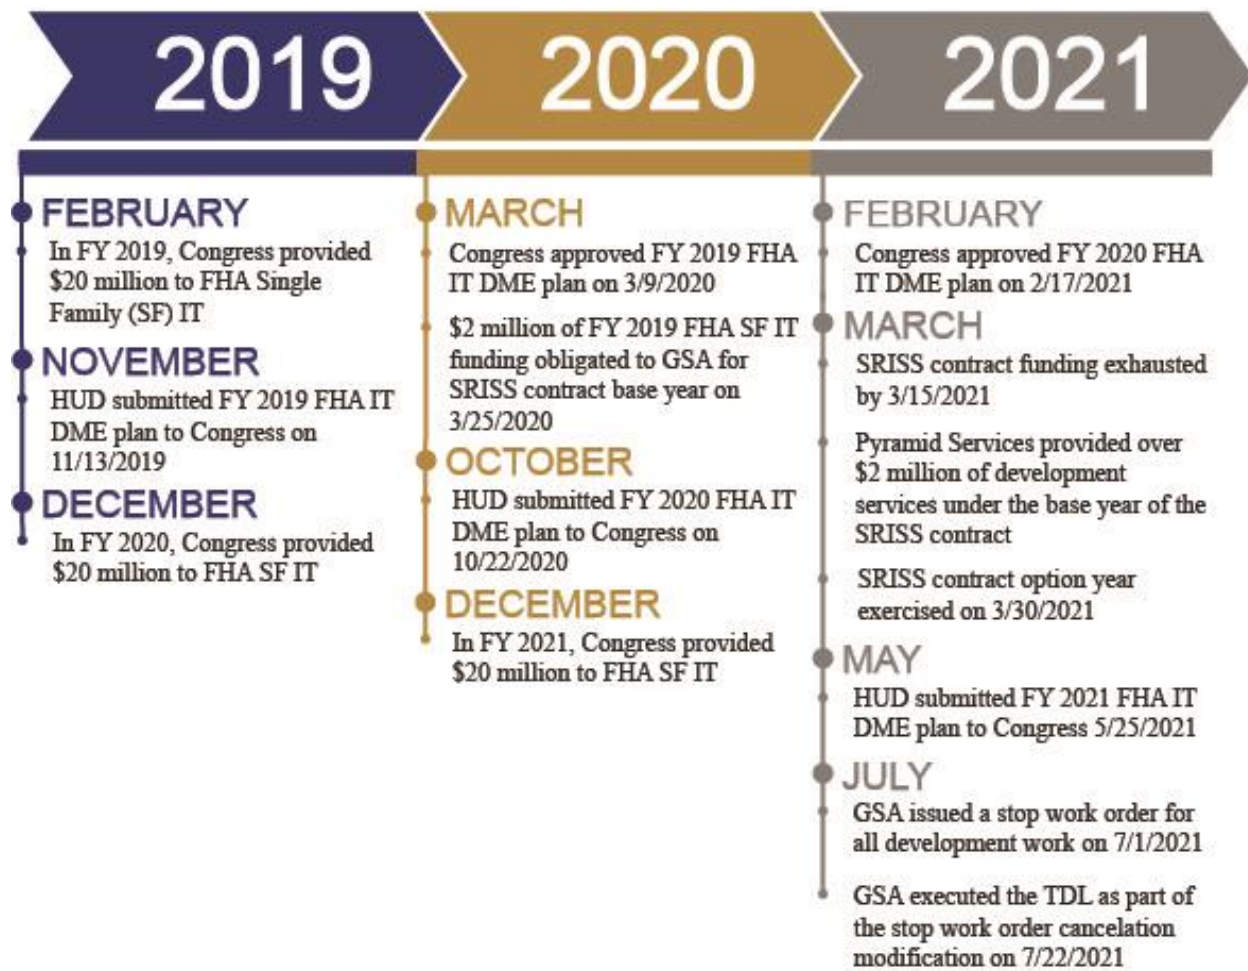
2019

2020

2021

FEBRUARY

In FY 2019, Congress provided \$20 million to FHA Single Family (SF) IT

NOVEMBER

HUD submitted FY 2019 FHA IT DME plan to Congress on 11/13/2019

DECEMBER

In FY 2020, Congress provided \$20 million to FHA SF IT

MARCH

Congress approved FY 2019 FHA IT DME plan on 3/9/2020

\$2 million of FY 2019 FHA SF IT funding obligated to GSA for SRISS contract base year on 3/25/2020

OCTOBER

HUD submitted FY 2020 FHA IT DME plan to Congress on 10/22/2020

DECEMBER

In FY 2021, Congress provided \$20 million to FHA SF IT

FEBRUARY

Congress approved FY 2020 FHA IT DME plan on 2/17/2021

MARCH

SRISS contract funding exhausted by 3/15/2021

Pyramid Services provided over \$2 million of development services under the base year of the SRISS contract

SRISS contract option year exercised on 3/30/2021

MAY

HUD submitted FY 2021 FHA IT DME plan to Congress 5/25/2021

JULY

GSA issued a stop work order for all development work on 7/1/2021

GSA executed the TDL as part of the stop work order cancelation modification on 7/22/2021